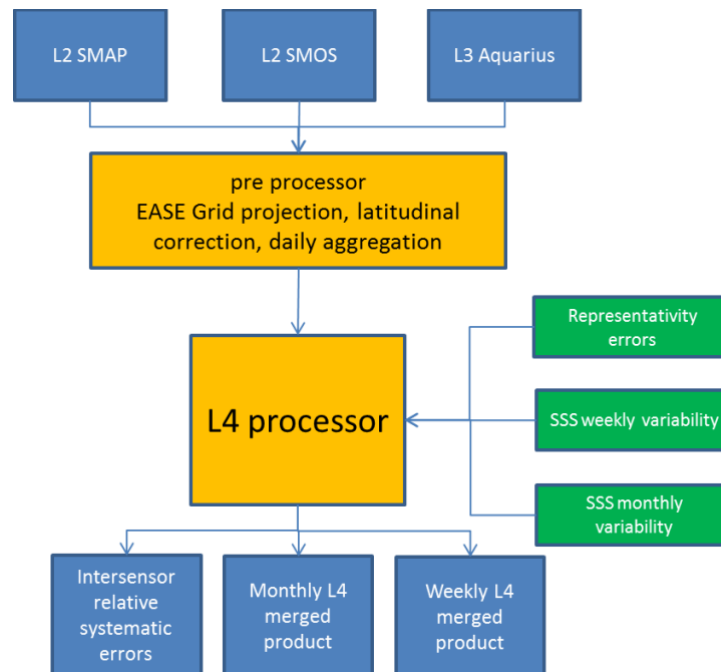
L2 SMAP

L2 SMOS

L3 Aquarius

pre processor
EASE Grid projection, latitudinal correction, daily aggregation

L4 processor

Representativity errors

SSS weekly variability

SSS monthly variability

Intersensor relative systematic errors

Monthly L4 merged product

Weekly L4 merged product